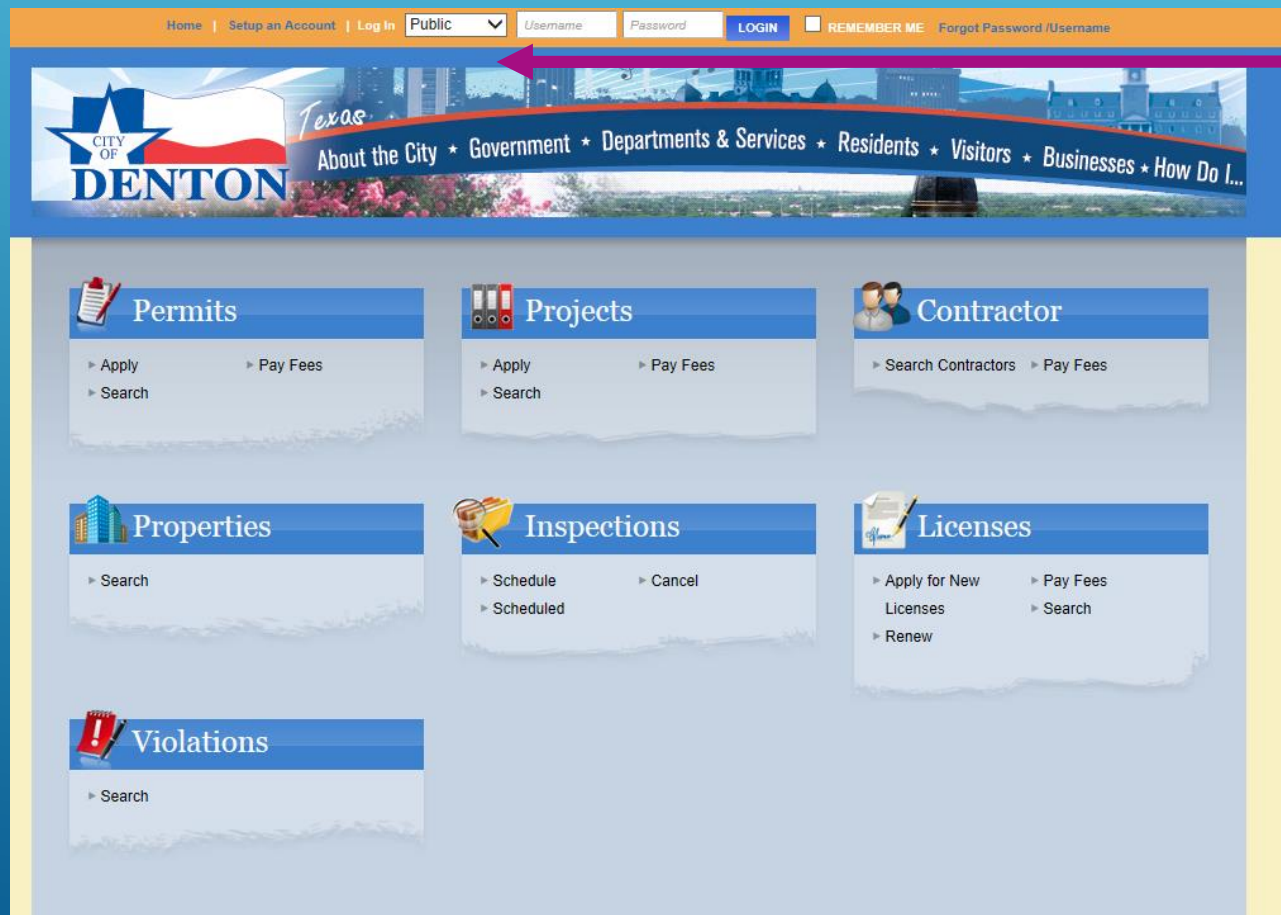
Home | Setup an Account | Log In Public Username Password LOGIN REMEMBER ME Forgot Password /Username

CITY OF DENTON Texas

About the City ★ Government ★ Departments & Services ★ Residents ★ Visitors ★ Businesses ★ How Do I...

Permits
Apply
Pay Fees
Search

Projects
Apply
Pay Fees
Search

Contractor
Search Contractors
Pay Fees

Properties
Search

Inspections
Schedule
Cancel
Scheduled

Licenses
Apply for New Licenses
Pay Fees
Search
Renew

Violations
Search